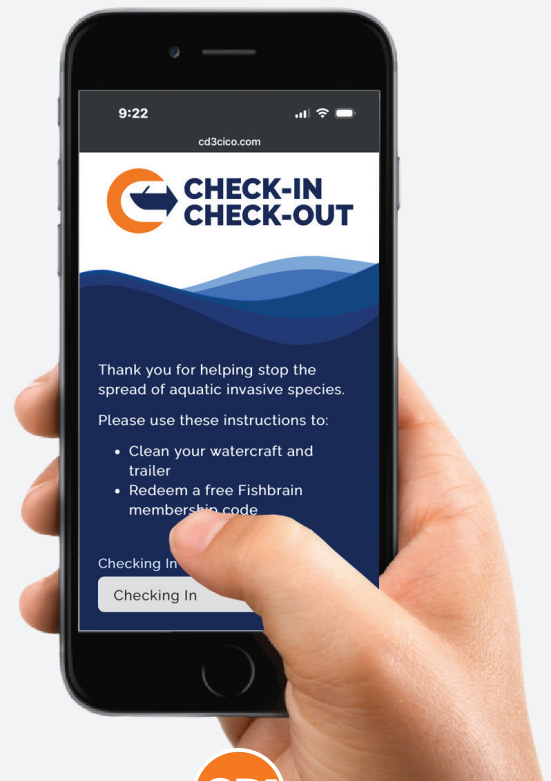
9:22

cd3cico.com

CHECK-IN
CHECK-OUT

Thank you for helping stop the spread of aquatic invasive species.

Please use these instructions to:

- Clean your watercraft and trailer
- Redeem a free Fishbrain membership code

Checking In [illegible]

Checking In